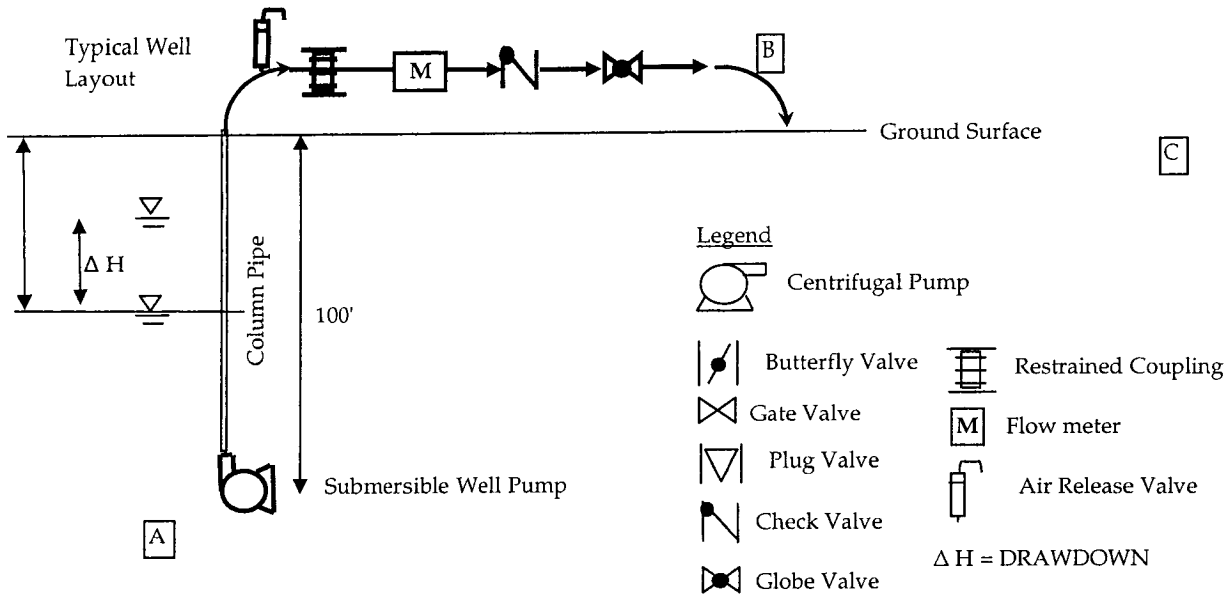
Typical Well Layout

M

B

Ground Surface

C

Δ H

Column Pipe

100'

Submersible Well Pump

A

Legend

Centrifugal Pump

Butterfly Valve

Gate Valve

Plug Valve

Check Valve

Globe Valve

Restrained Coupling

M Flow meter

Air Release Valve

Δ H = DRAWDOWN